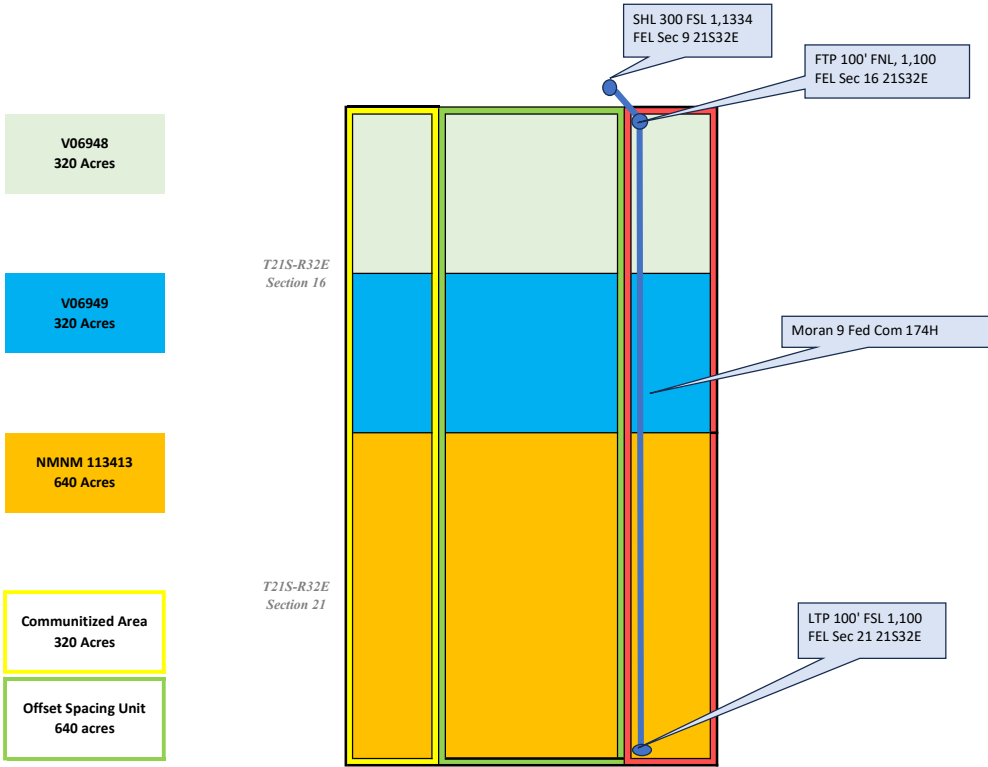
V06948
320 Acres

V06949
320 Acres

NMNM 113413
640 Acres

Communitized Area
320 Acres

Offset Spacing Unit
640 acres

T21S-R32E
Section 16

T21S-R32E
Section 21

SHL 300 FSL 1,1334
FEL Sec 9 21S32E

FTP 100' FNL, 1,100
FEL Sec 16 21S32E

Moran 9 Fed Com 174H

LTP 100' FSL 1,100
FEL Sec 21 21S32E